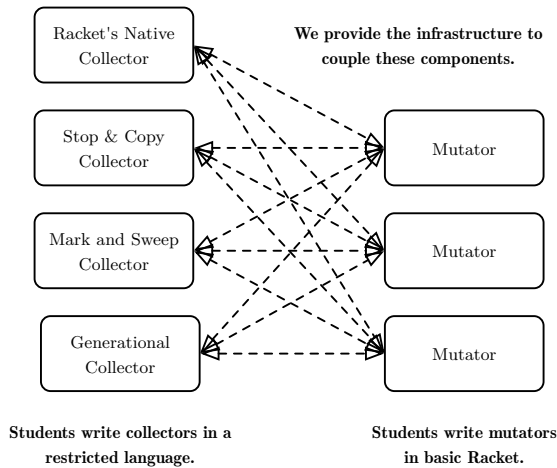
Racket's Native Collector

We provide the infrastructure to couple these components.

Stop & Copy Collector

Mutator

Mark and Sweep Collector

Mutator

Generational Collector

Mutator

Students write collectors in a restricted language.

Students write mutators in basic Racket.